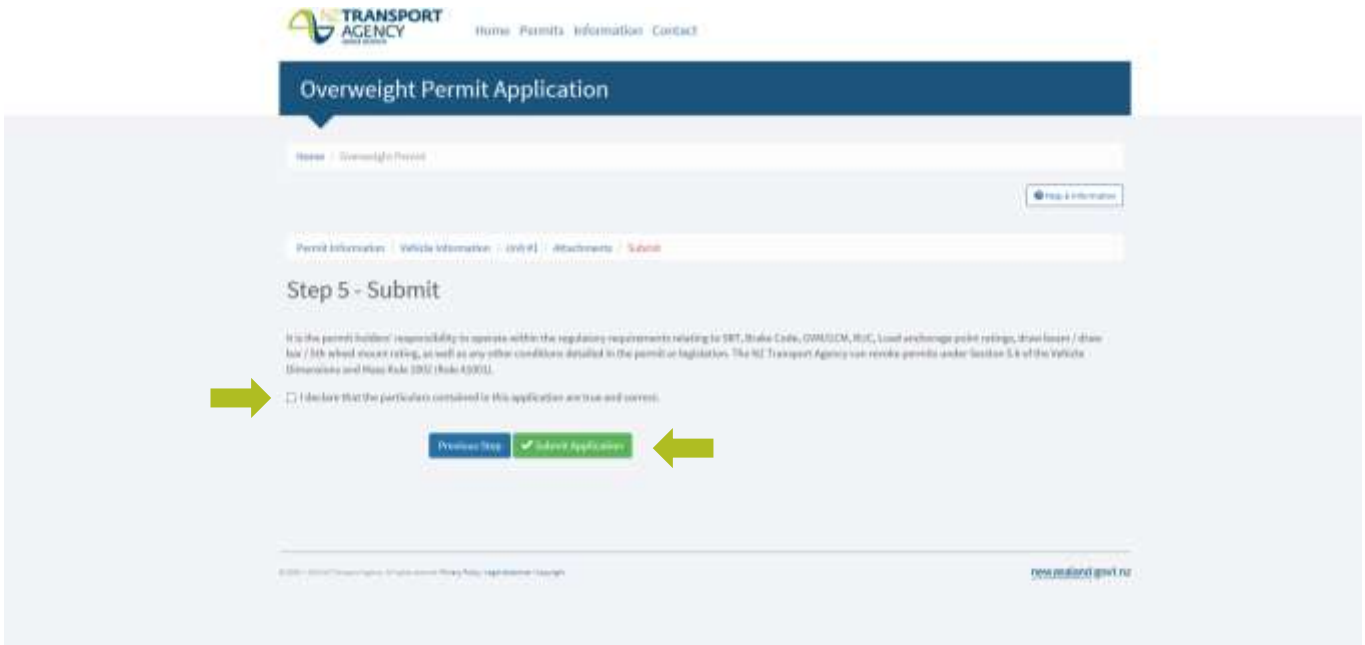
NZ TRANSPORT AGENCY

Home Permits Information Contact

Overweight Permit Application

Home / Overweight Permit

Help & Information

Permit Information / Vehicle Information / Unit #1 / Attachments / Submit

Step 5 - Submit

It is the permit holders' responsibility to operate within the regulatory requirements relating to SRT, Brake Code, OVM/GCM, RUC, Load anchorage point ratings, draw beam / draw bar / 5th wheel mount rating, as well as any other conditions detailed in the permit or legislation. The NZ Transport Agency can revoke permits under Section 5.6 of the Vehicle Dimensions and Mass Rule 2002 (Rule 41001).

I declare that the particulars contained in this application are true and correct.

Previous Step ✔ Submit Application

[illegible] Privacy Policy | Legal disclaimer | Copyright

newzealand.govt.nz